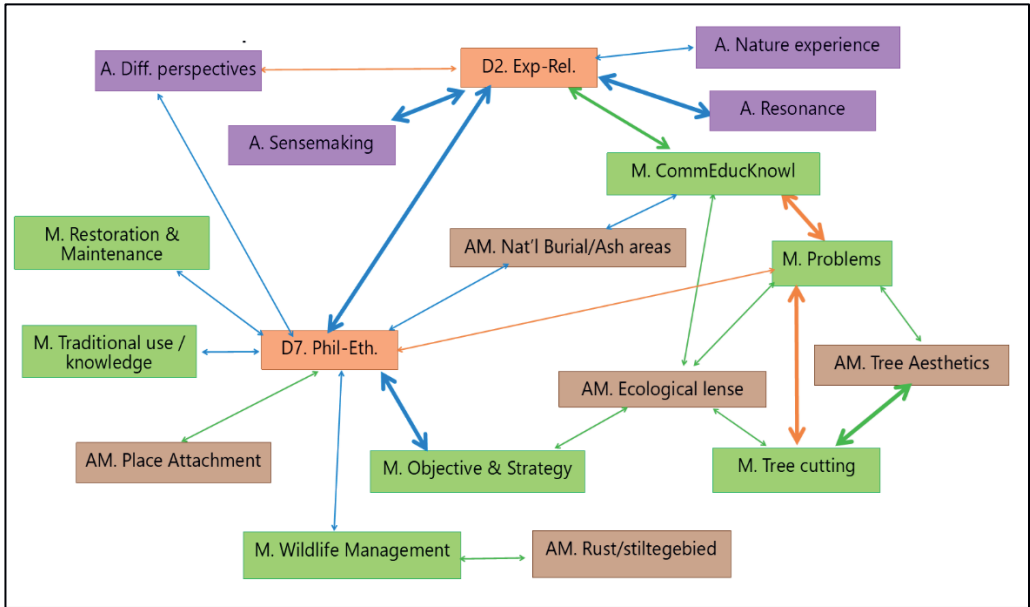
A. Diff. perspectives

D2. Exp-Rel.

A. Nature experience

A. Resonance

A. Sensemaking

M. CommEducKnowl

M. Restoration & Maintenance

AM. Nat'l Burial/Ash areas

M. Problems

M. Traditional use / knowledge

D7. Phil-Eth.

AM. Tree Aesthetics

AM. Ecological lense

AM. Place Attachment

M. Objective & Strategy

M. Tree cutting

M. Wildlife Management

AM. Rust/stiltegebied